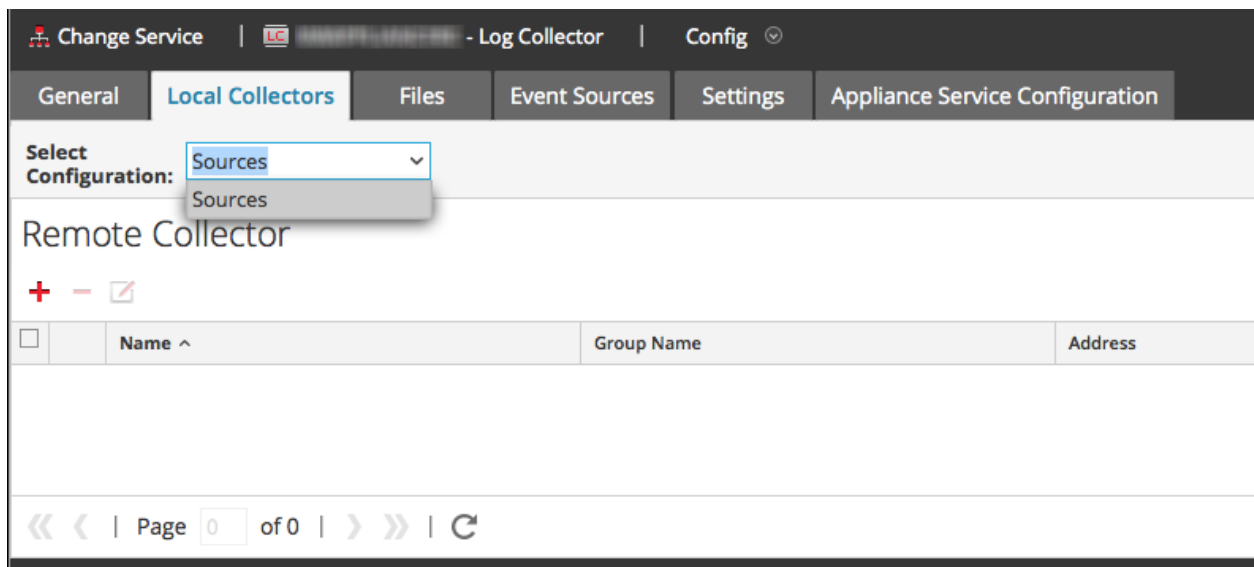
Change Service | LC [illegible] - Log Collector | Config

General | Local Collectors | Files | Event Sources | Settings | Appliance Service Configuration

Select Configuration: Sources

Sources

Remote Collector

| | | Name ^ | Group Name | Address |
|---|---|---|---|---|

| Page 0 of 0 |